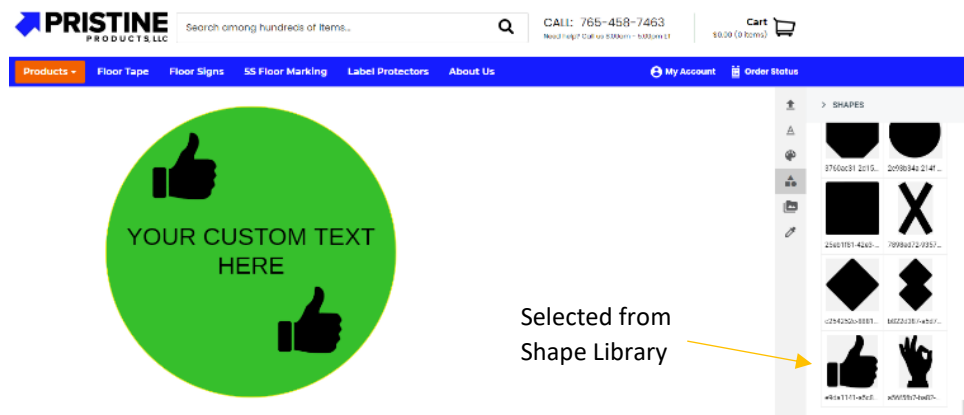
PRISTINE
PRODUCTS, LLC

Search among hundreds of items...

CALL: 765-458-7463
Need help? Call us 8:00am - 5:00pm ET

Cart
$0.00 (0 items)

Products
Floor Tape
Floor Signs
5S Floor Marking
Label Protectors
About Us

My Account
Order Status

> SHAPES

3760ac31-2c15...
2c98b34a-214f...
25eb1f81-42e3-...
7898ad72-9357...
c254262b-8081...
b6f22d38-a5d7...
e4ca1141-e5c8...
a5955b74e407-...

YOUR CUSTOM TEXT HERE

Selected from Shape Library